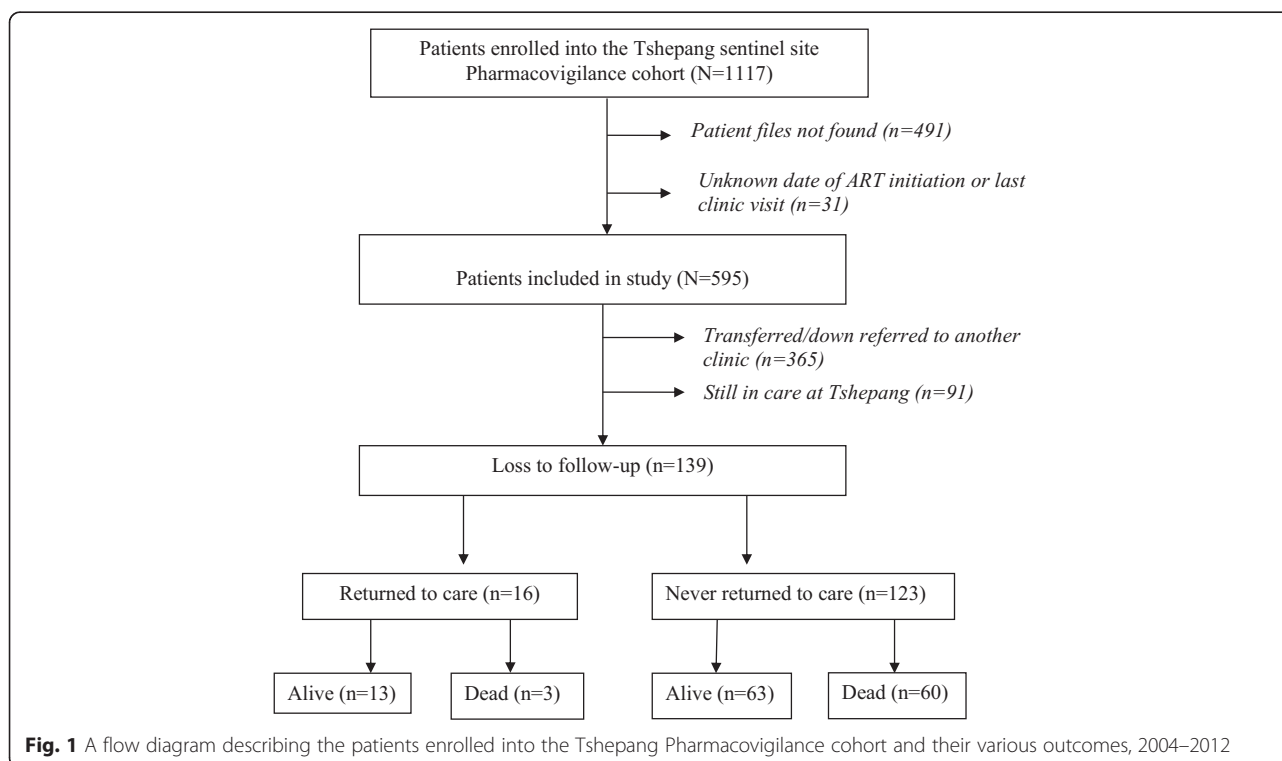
Patients enrolled into the Tshepang sentinel site Pharmacovigilance cohort (N=1117)

Patient files not found (n=491)

Unknown date of ART initiation or last clinic visit (n=31)

Patients included in study (N=595)

Transferred/down referred to another clinic (n=365)

Still in care at Tshepang (n=91)

Loss to follow-up (n=139)

Returned to care (n=16)

Never returned to care (n=123)

Alive (n=13)

Dead (n=3)

Alive (n=63)

Dead (n=60)

Fig. 1 A flow diagram describing the patients enrolled into the Tshepang Pharmacovigilance cohort and their various outcomes, 2004–2012